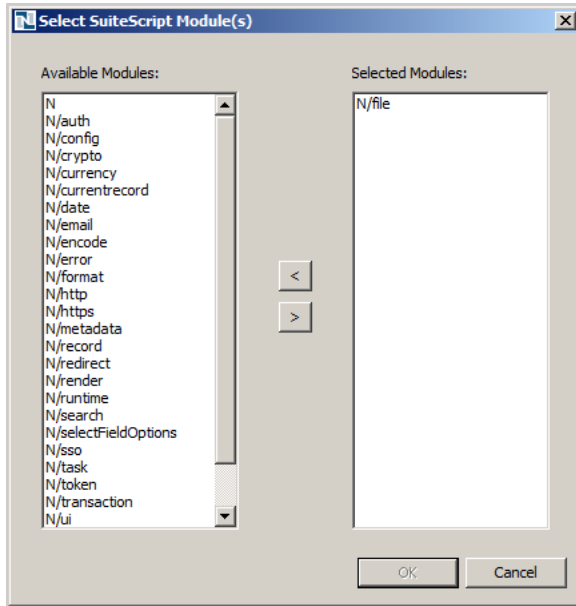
Select SuiteScript Module(s)

Available Modules:

N
N/auth
N/config
N/crypto
N/currency
N/currentrecord
N/date
N/email
N/encode
N/error
N/format
N/http
N/https
N/metadata
N/record
N/redirect
N/render
N/runtime
N/search
N/selectFieldOptions
N/sso
N/task
N/token
N/transaction
N/ui

<
>

Selected Modules:

N/file

OK
Cancel